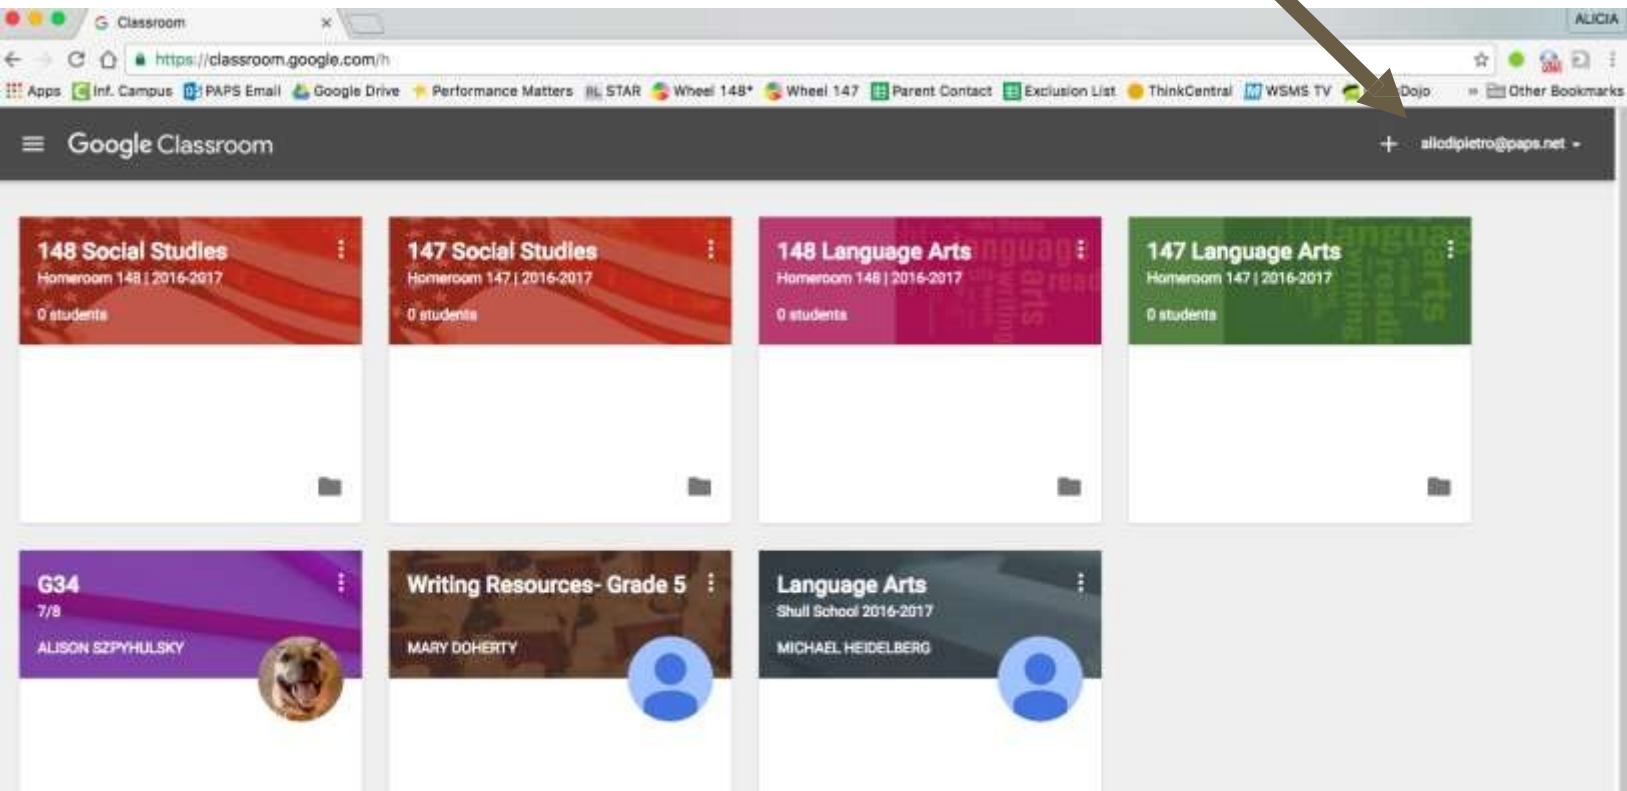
Classroom

ALICIA

https://classroom.google.com/h

Apps Inf. Campus PAPS Email Google Drive Performance Matters STAR Wheel 148* Wheel 147 Parent Contact Exclusion List ThinkCentral WSMS TV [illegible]Dojo » Other Bookmarks

Google Classroom

+ alicdipietro@paps.net

148 Social Studies
Homeroom 148 | 2016-2017
0 students

147 Social Studies
Homeroom 147 | 2016-2017
0 students

148 Language Arts
Homeroom 148 | 2016-2017
0 students

147 Language Arts
Homeroom 147 | 2016-2017
0 students

G34
7/8
ALISON SZPYHULSKY

Writing Resources- Grade 5
MARY DOHERTY

Language Arts
Shull School 2016-2017
MICHAEL HEIDELBERG